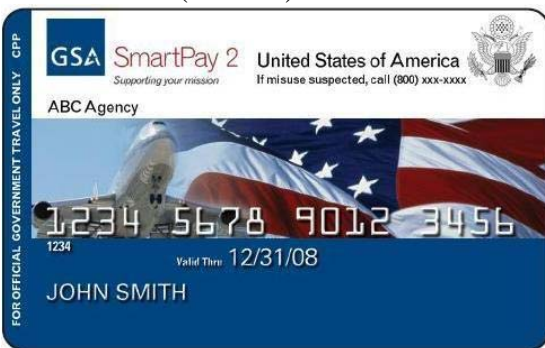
FOR OFFICIAL GOVERNMENT TRAVEL ONLY CPP

GSA SmartPay 2
Supporting your mission

United States of America
If misuse suspected, call (800) xxx-xxxx

ABC Agency

1234 5678 9012 3456
1234

Valid Thru 12/31/08

JOHN SMITH